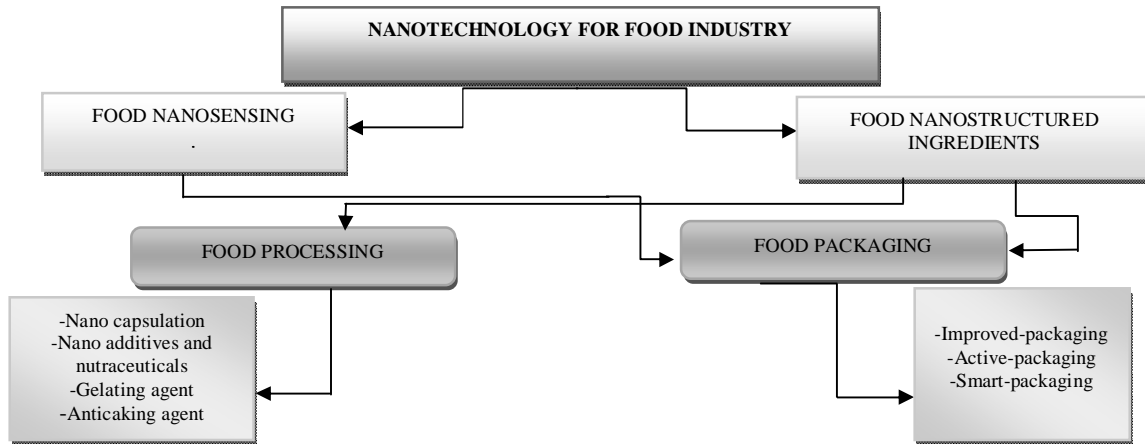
NANOTECHNOLOGY FOR FOOD INDUSTRY

FOOD NANOSENSING
.

FOOD NANOSTRUCTURED INGREDIENTS

FOOD PROCESSING

FOOD PACKAGING

-Nano capsulation
-Nano additives and nutraceuticals
-Gelating agent
-Anticaking agent

-Improved-packaging
-Active-packaging
-Smart-packaging